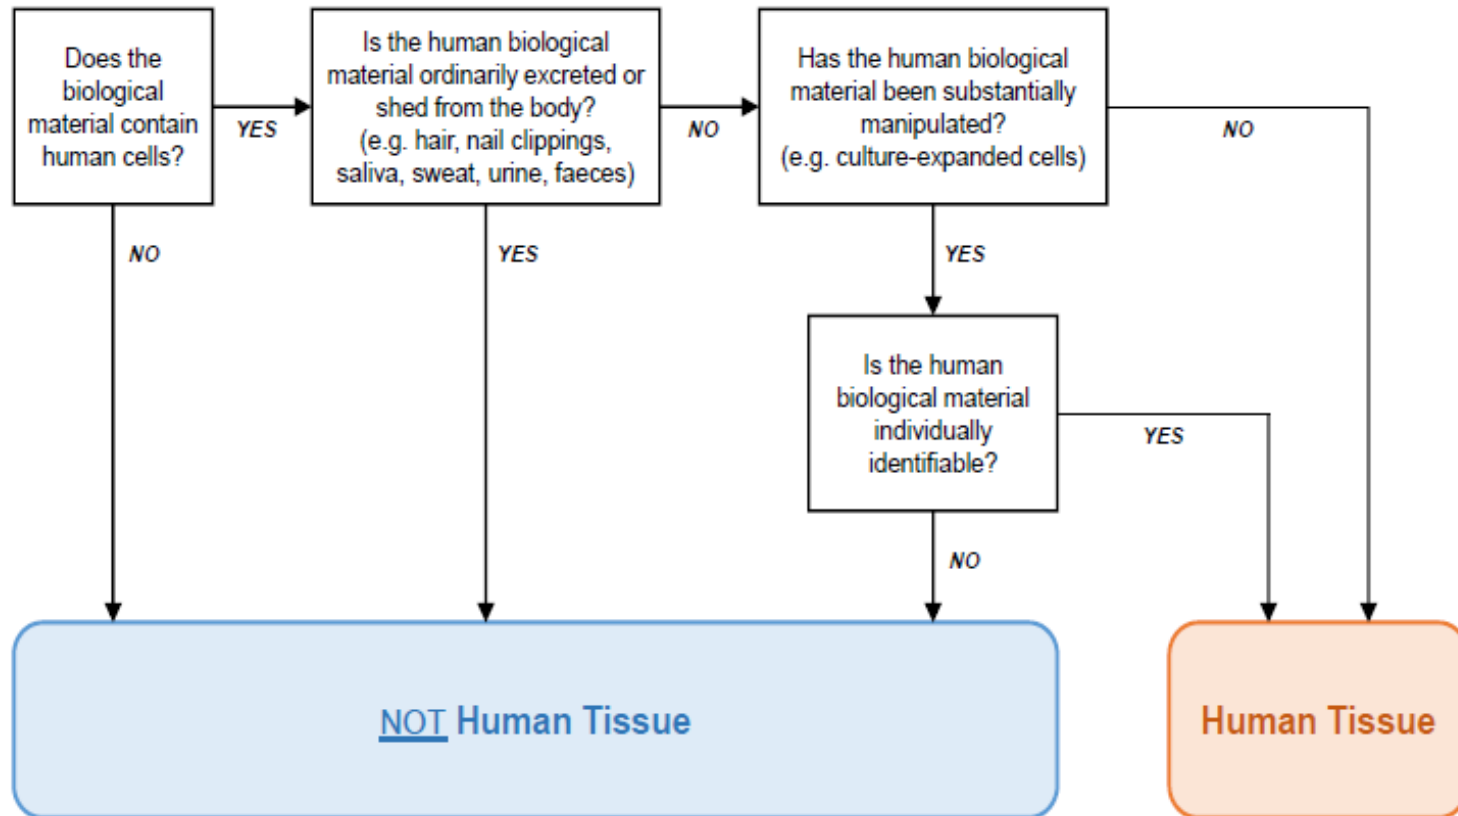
Does the biological material contain human cells?

YES

Is the human biological material ordinarily excreted or shed from the body? (e.g. hair, nail clippings, saliva, sweat, urine, faeces)

NO

Has the human biological material been substantially manipulated? (e.g. culture-expanded cells)

NO

NO

YES

YES

Is the human biological material individually identifiable?

YES

NO

NOT Human Tissue

Human Tissue